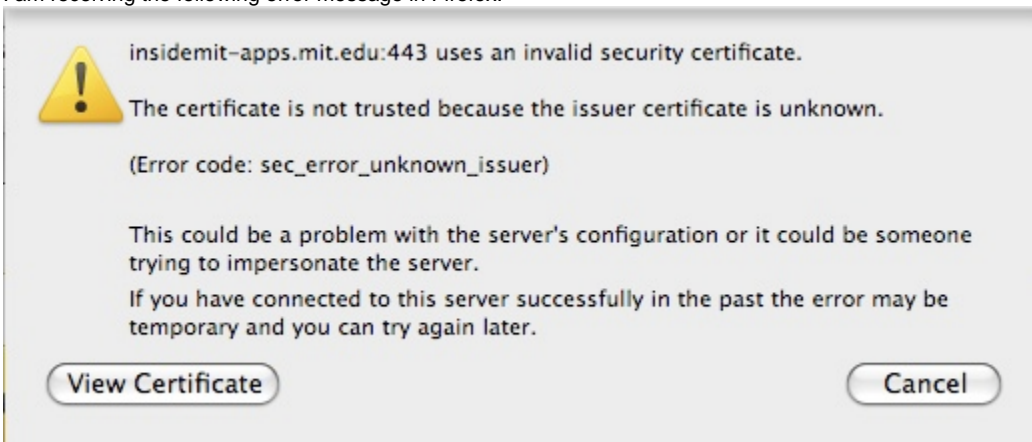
I am receiving the following error message in Firefox:

insidemit-apps.mit.edu:443 uses an invalid security certificate.

The certificate is not trusted because the issuer certificate is unknown.

(Error code: sec_error_unknown_issuer)

This could be a problem with the server's configuration or it could be someone trying to impersonate the server.

If you have connected to this server successfully in the past the error may be temporary and you can try again later.

View Certificate

Cancel